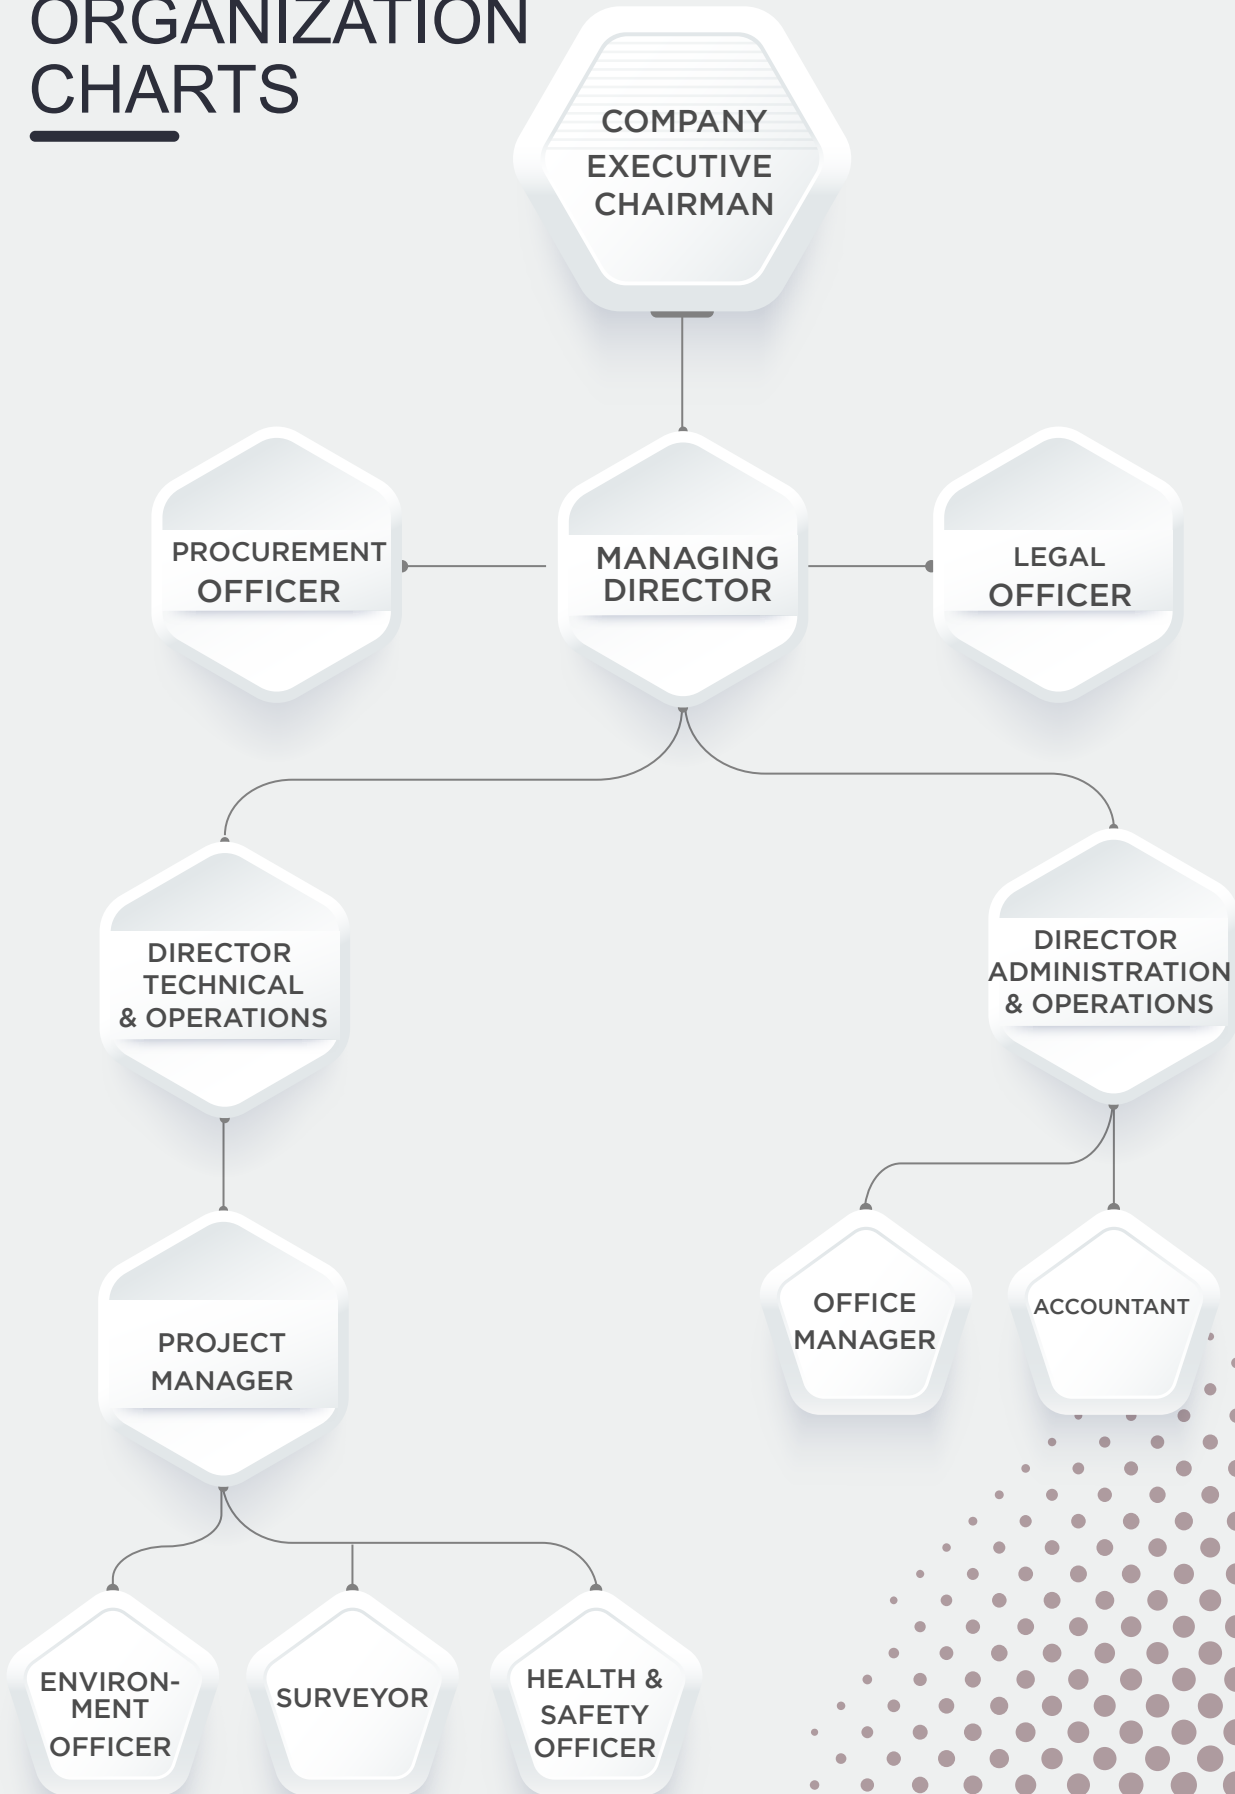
ORGANIZATION CHARTS

COMPANY EXECUTIVE CHAIRMAN

PROCUREMENT OFFICER

MANAGING DIRECTOR

LEGAL OFFICER

DIRECTOR TECHNICAL & OPERATIONS

DIRECTOR ADMINISTRATION & OPERATIONS

PROJECT MANAGER

OFFICE MANAGER

ACCOUNTANT

ENVIRON-MENT OFFICER

SURVEYOR

HEALTH & SAFETY OFFICER